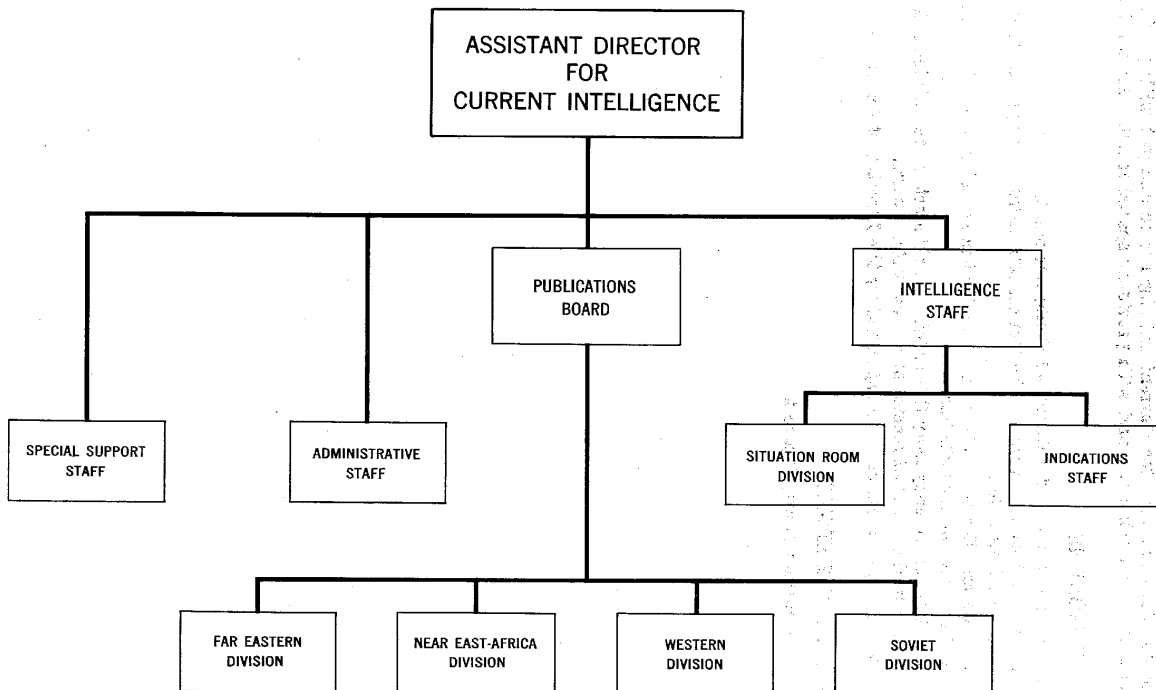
ASSISTANT DIRECTOR FOR CURRENT INTELLIGENCE

PUBLICATIONS BOARD

INTELLIGENCE STAFF

SPECIAL SUPPORT STAFF

ADMINISTRATIVE STAFF

SITUATION ROOM DIVISION

INDICATIONS STAFF

FAR EASTERN DIVISION

NEAR EAST-AFRICA DIVISION

WESTERN DIVISION

SOVIET DIVISION